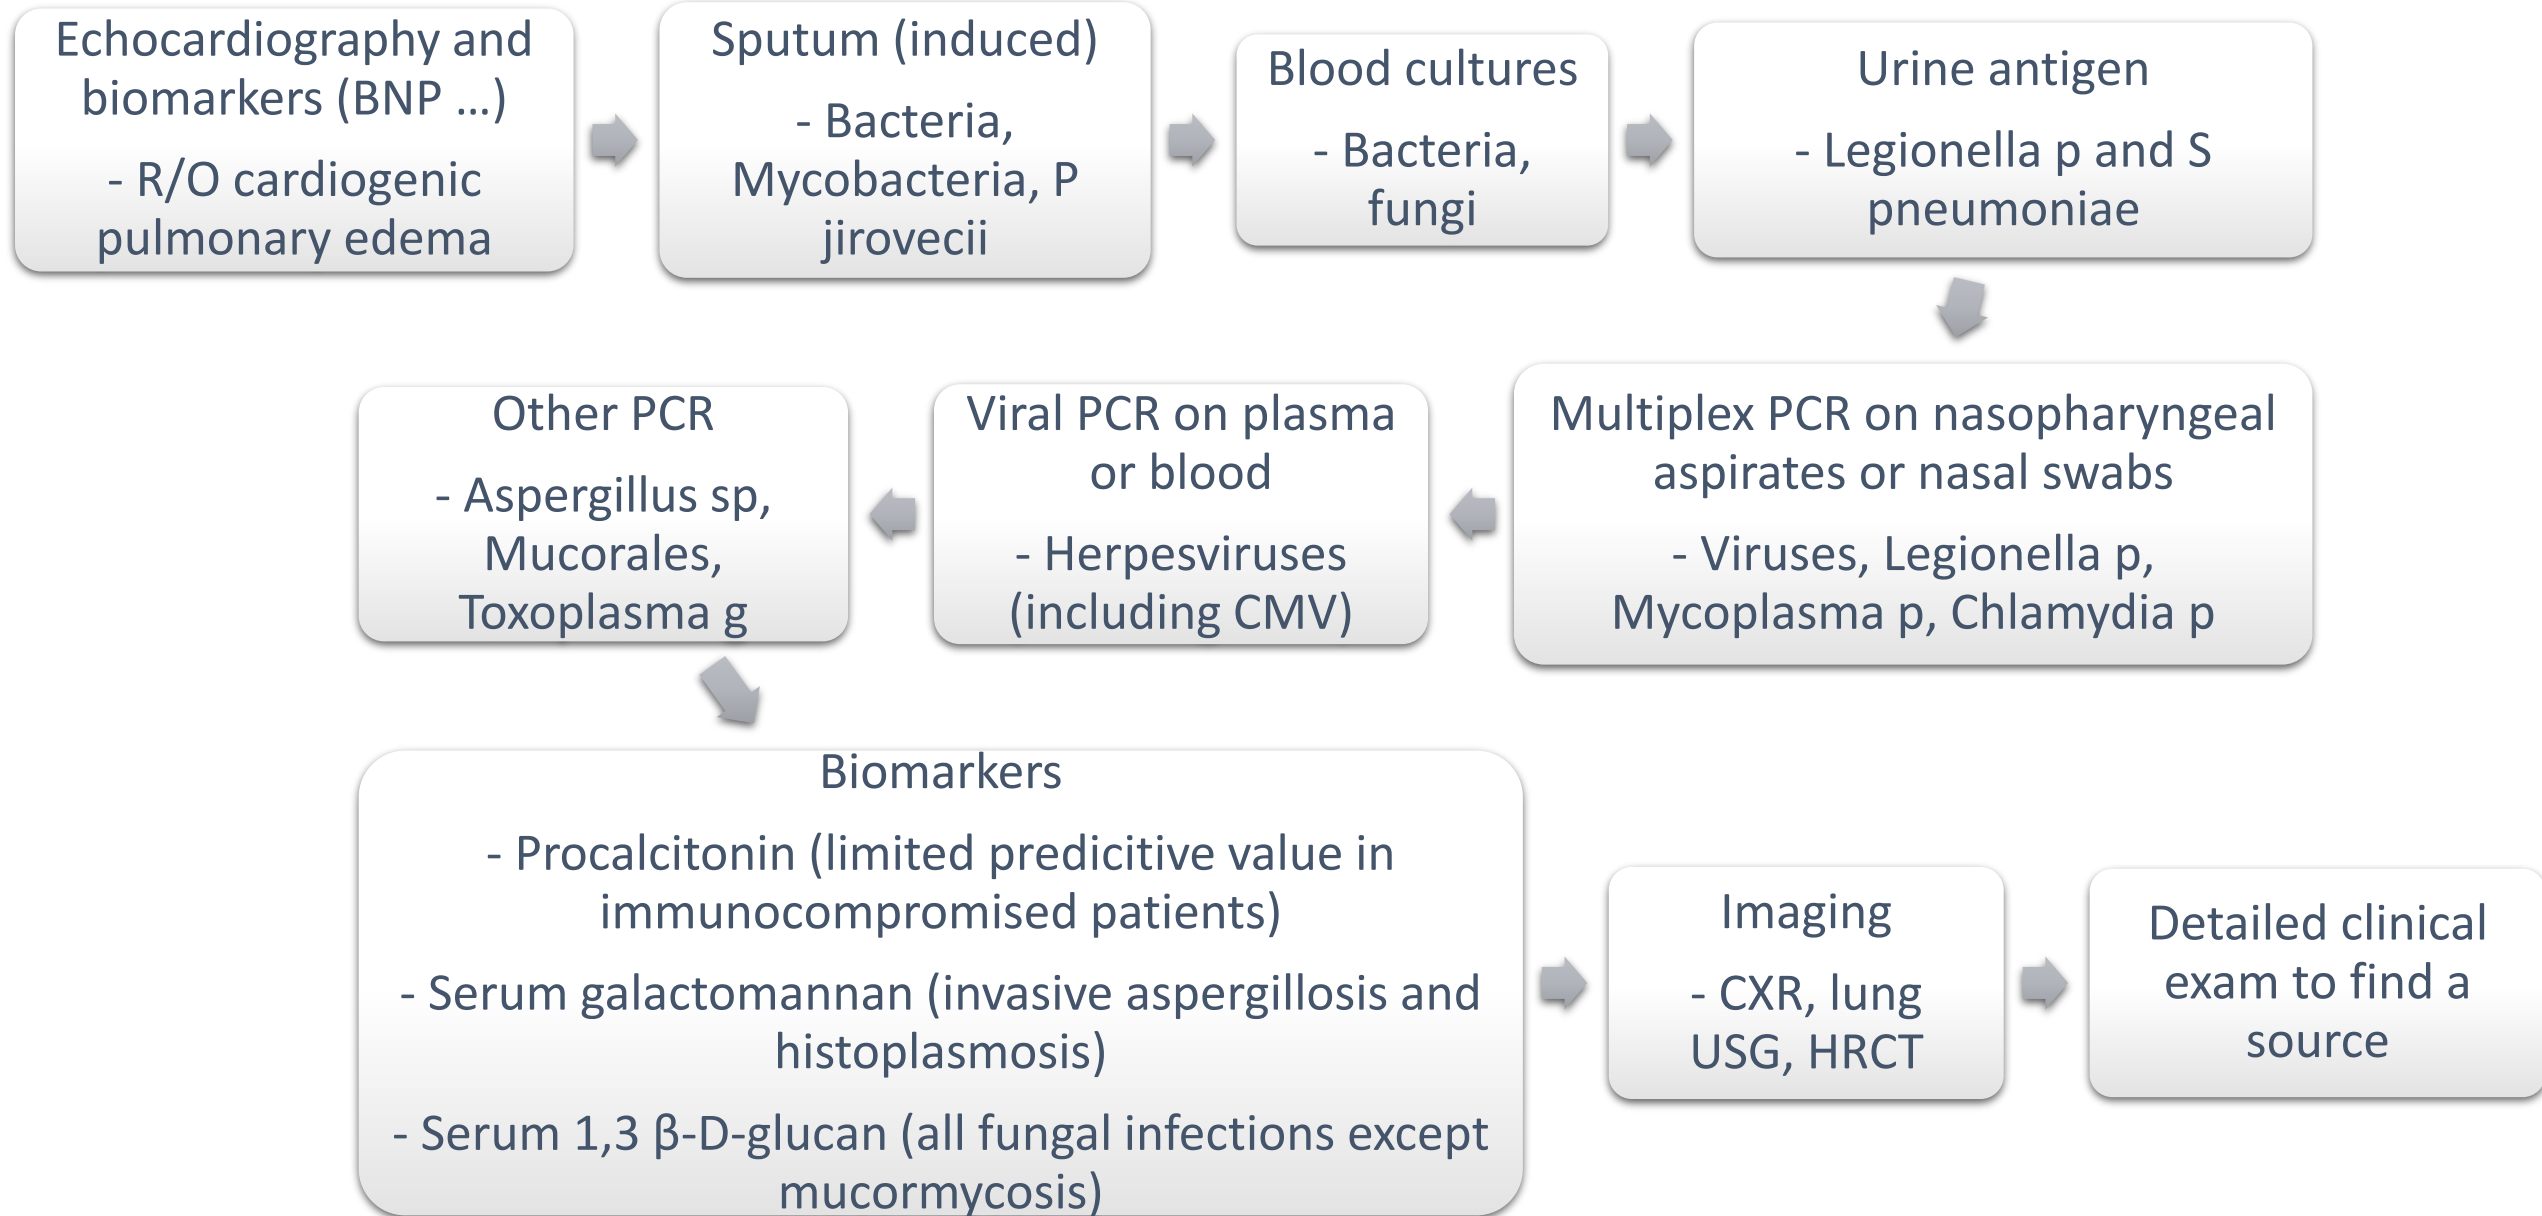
Echocardiography and biomarkers (BNP ...)

- R/O cardiogenic pulmonary edema

Sputum (induced)

- Bacteria, Mycobacteria, P jirovecii

Blood cultures

- Bacteria, fungi

Urine antigen

- Legionella p and S pneumoniae

Multiplex PCR on nasopharyngeal aspirates or nasal swabs

- Viruses, Legionella p, Mycoplasma p, Chlamydia p

Viral PCR on plasma or blood

- Herpesviruses (including CMV)

Other PCR

- Aspergillus sp, Mucorales, Toxoplasma g

Biomarkers

- Procalcitonin (limited predicitive value in immunocompromised patients)

- Serum galactomannan (invasive aspergillosis and histoplasmosis)

- Serum 1,3 β-D-glucan (all fungal infections except mucormycosis)

Imaging

- CXR, lung USG, HRCT

Detailed clinical exam to find a source